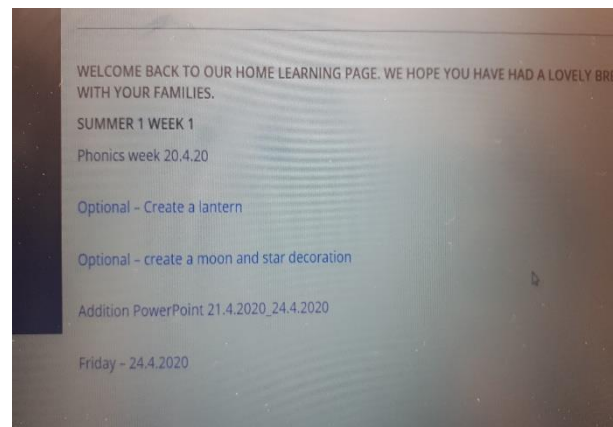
WELCOME BACK TO OUR HOME LEARNING PAGE. WE HOPE YOU HAVE HAD A LOVELY BRE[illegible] WITH YOUR FAMILIES.

SUMMER 1 WEEK 1

Phonics week 20.4.20

Optional - Create a lantern

Optional - create a moon and star decoration

Addition PowerPoint 21.4.2020_24.4.2020

Friday - 24.4.2020